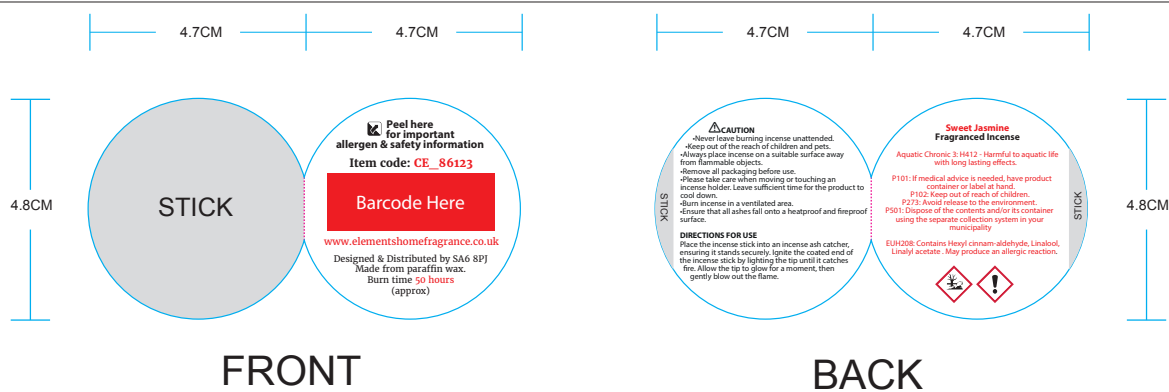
4.7CM 4.7CM

4.8CM

STICK

Peel here for important allergen & safety information

Item code: CE_86123

Barcode Here

www.elementshomefragrance.co.uk

Designed & Distributed by SA6 8PJ
Made from paraffin wax.
Burn time 50 hours
(approx)

FRONT

4.7CM 4.7CM

STICK

CAUTION
•Never leave burning incense unattended.
•Keep out of the reach of children and pets.
•Always place incense on a suitable surface away from flammable objects.
•Remove all packaging before use.
•Please take care when moving or touching an incense holder. Leave sufficient time for the product to cool down.
•Burn incense in a ventilated area.
•Ensure that all ashes fall onto a heatproof and fireproof surface.

DIRECTIONS FOR USE
Place the incense stick into an incense ash catcher, ensuring it stands securely. Ignite the coated end of the incense stick by lighting the tip until it catches fire. Allow the tip to glow for a moment, then gently blow out the flame.

Sweet Jasmine
Fragranced Incense

Aquatic Chronic 3: H412 - Harmful to aquatic life with long lasting effects.

P101: If medical advice is needed, have product container or label at hand.
P102: Keep out of reach of children.
P273: Avoid release to the environment.
P501: Dispose of the contents and/or its container using the separate collection system in your municipality

EUH208: Contains Hexyl cinnam-aldehyde, Linalool, Linalyl acetate . May produce an allergic reaction.

STICK

4.8CM

BACK